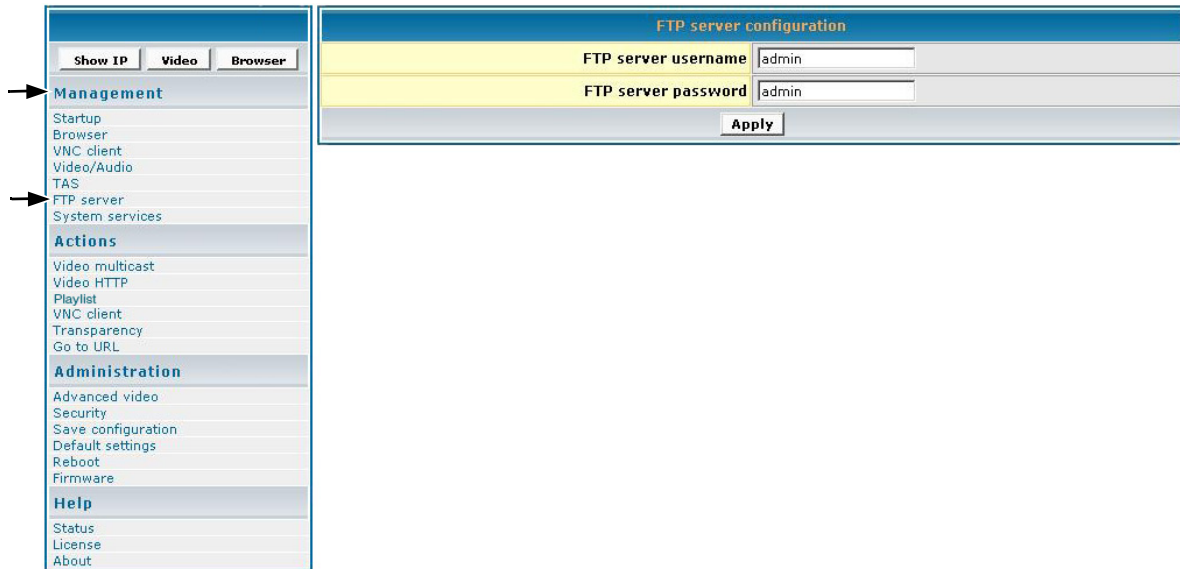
Show IP | Video | Browser

Management

Startup
Browser
VNC client
Video/Audio
TAS
FTP server
System services

Actions

Video multicast
Video HTTP
Playlist
VNC client
Transparency
Go to URL

Administration

Advanced video
Security
Save configuration
Default settings
Reboot
Firmware

Help

Status
License
About

FTP server configuration

| FTP server username | admin |
|---|---|
| FTP server password | admin |

Apply